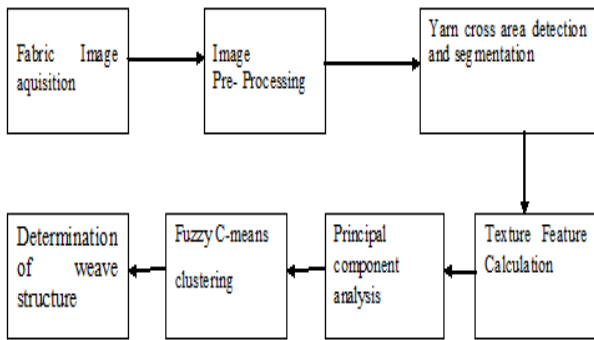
Fabric Image aquisition

Image Pre- Processing

Yarn cross area detection and segmentation

Texture Feature Calculation

Principal component analysis

Fuzzy C-means clustering

Determination of weave structure